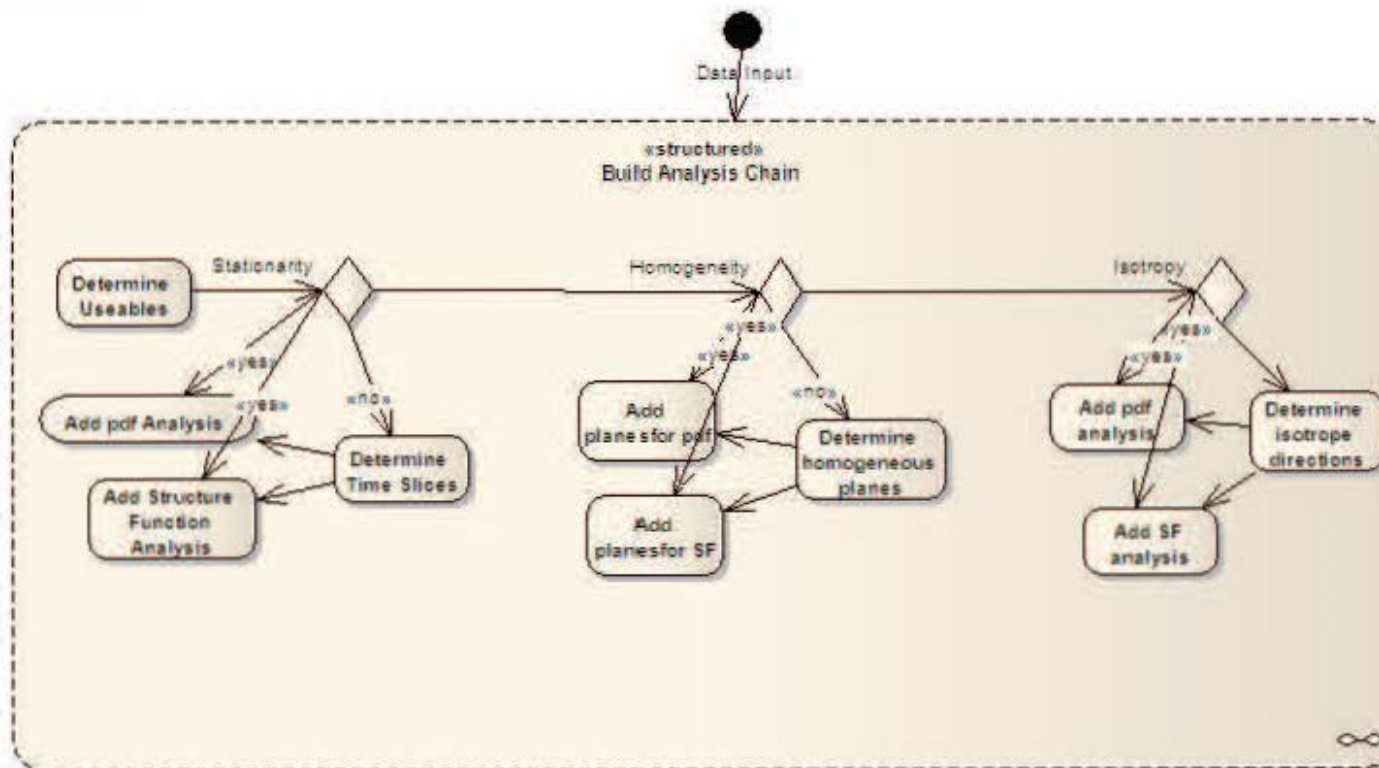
Data Input

«structured»
Build Analysis Chain

Determine Useables

Stationarity

«yes»

«yes»

«no»

Add pdf Analysis

Determine Time Slices

Add Structure Function Analysis

Homogeneity

«yes»

«yes»

«no»

Add plane sfor pdf

Determine homogeneous planes

Add planesfor SF

Isotropy

«yes»

«yes»

Add pdf analysis

Determine isotrope directions

Add SF analysis